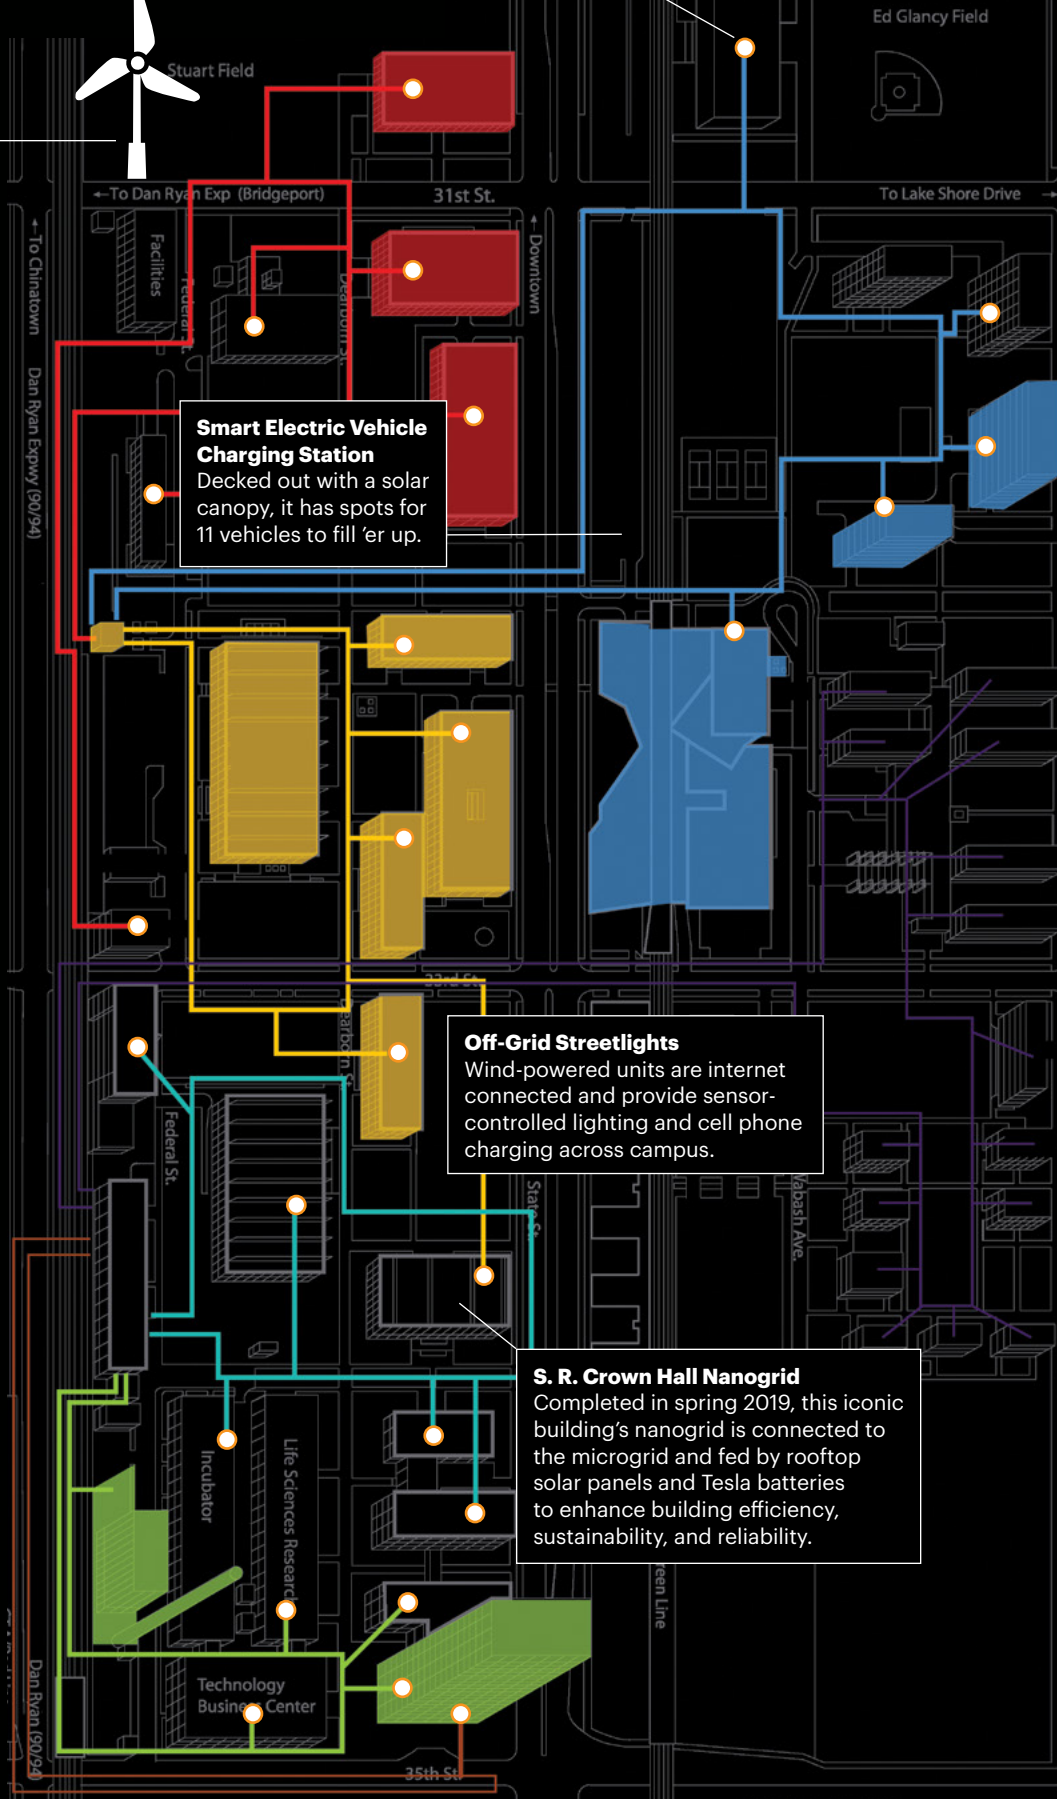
Ed Glancy Field

Stuart Field

←To Dan Ryan Exp (Bridgeport)

31st St.

To Lake Shore Drive →

←To Chinatown

Dan Ryan Expwy (90/94)

Facilities

Federal

Dearborn St.

↑Downtown

**Smart Electric Vehicle Charging Station**
Decked out with a solar canopy, it has spots for 11 vehicles to fill 'er up.

33rd St.

Dearborn

Federal St.

**Off-Grid Streetlights**
Wind-powered units are internet connected and provide sensor-controlled lighting and cell phone charging across campus.

State St.

Wabash Ave.

**S. R. Crown Hall Nanogrid**
Completed in spring 2019, this iconic building's nanogrid is connected to the microgrid and fed by rooftop solar panels and Tesla batteries to enhance building efficiency, sustainability, and reliability.

Incubator

Life Sciences Research

Green Line

Technology Business Center

Dan Ryan (90/94)

35th St.